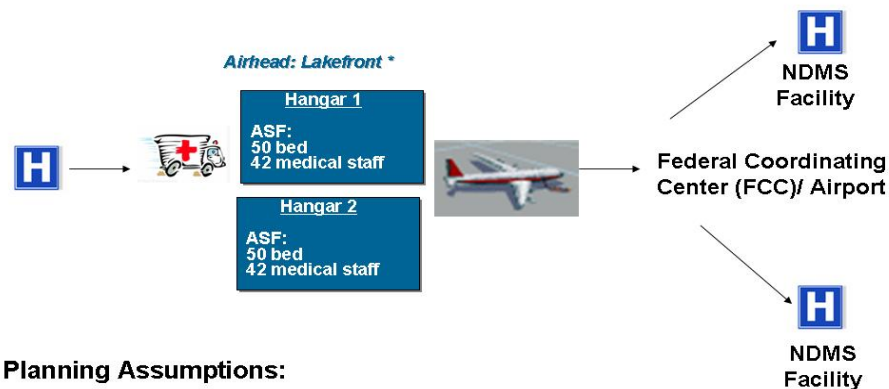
H

NDMS Facility

Airhead: Lakefront *

Hangar 1

ASF:
50 bed
42 medical staff

Hangar 2

ASF:
50 bed
42 medical staff

H

Federal Coordinating Center (FCC)/ Airport

H

NDMS Facility

Planning Assumptions: